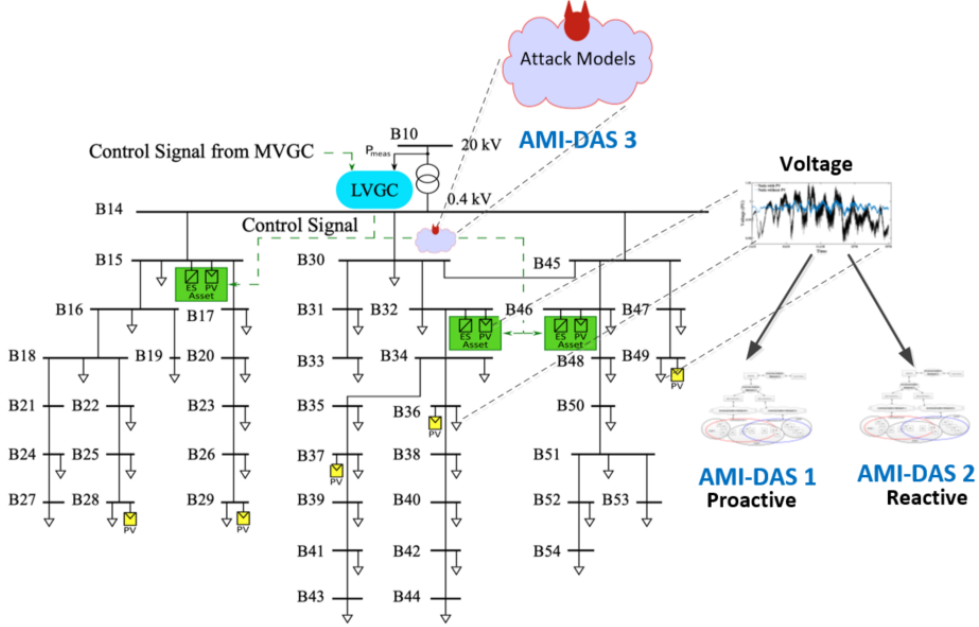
Attack Models

AMI-DAS 3

B10

20 kV

Control Signal from MVGC

$P_{meas}$

LVGC

0.4 kV

Voltage

B14

Control Signal

B15

ES PV Asset

B30

B45

B16

B17

B31

B32

B46

B47

ES PV Asset

ES PV Asset

B18

B19

B20

B33

B34

B48

B49

PV

B21

B22

B23

B35

B36

PV

B50

B24

B25

B26

B37

PV

B38

B51

B27

B28

PV

B29

PV

B39

B40

B52

B53

B41

B42

B54

B43

B44

AMI-DAS 1
Proactive

AMI-DAS 2
Reactive